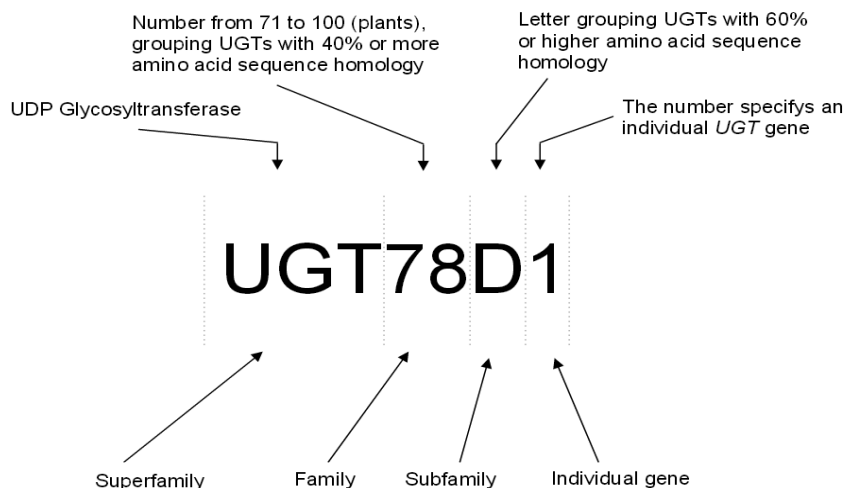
Number from 71 to 100 (plants), grouping UGTs with 40% or more amino acid sequence homology

Letter grouping UGTs with 60% or higher amino acid sequence homology

UDP Glycosyltransferase

The number specifys an individual *UGT* gene

UGT78D1

Superfamily

Family

Subfamily

Individual gene